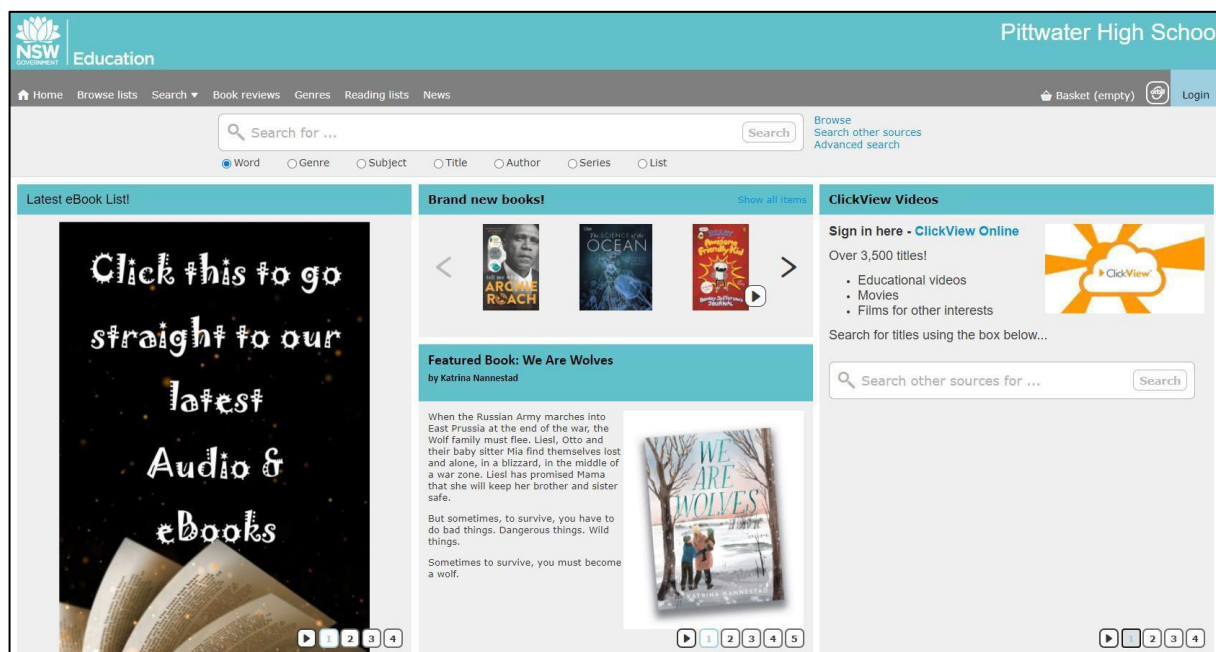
NSW GOVERNMENT Education

Pittwater High Schoo

Home Browse lists Search ▾ Book reviews Genres Reading lists News

Basket (empty) Login

Search for ...

Search

Browse
Search other sources
Advanced search

Word Genre Subject Title Author Series List

Latest eBook List!

Click this to go straight to our latest Audio & eBooks

1 2 3 4

Brand new books!

Show all items

ARCHIE ROACH

The SCIENCE of the OCEAN

Awesome Friendly Kid

Featured Book: We Are Wolves

by Katrina Nannestad

When the Russian Army marches into East Prussia at the end of the war, the Wolf family must flee. Liesl, Otto and their baby sitter Mia find themselves lost and alone, in a blizzard, in the middle of a war zone. Liesl has promised Mama that she will keep her brother and sister safe.

But sometimes, to survive, you have to do bad things. Dangerous things. Wild things.

Sometimes to survive, you must become a wolf.

WE ARE WOLVES

KATRINA NANNESTAD

1 2 3 4 5

ClickView Videos

Sign in here - ClickView Online

Over 3,500 titles!

- Educational videos
- Movies
- Films for other interests

Search for titles using the box below...

ClickView

Search other sources for ...

Search

1 2 3 4